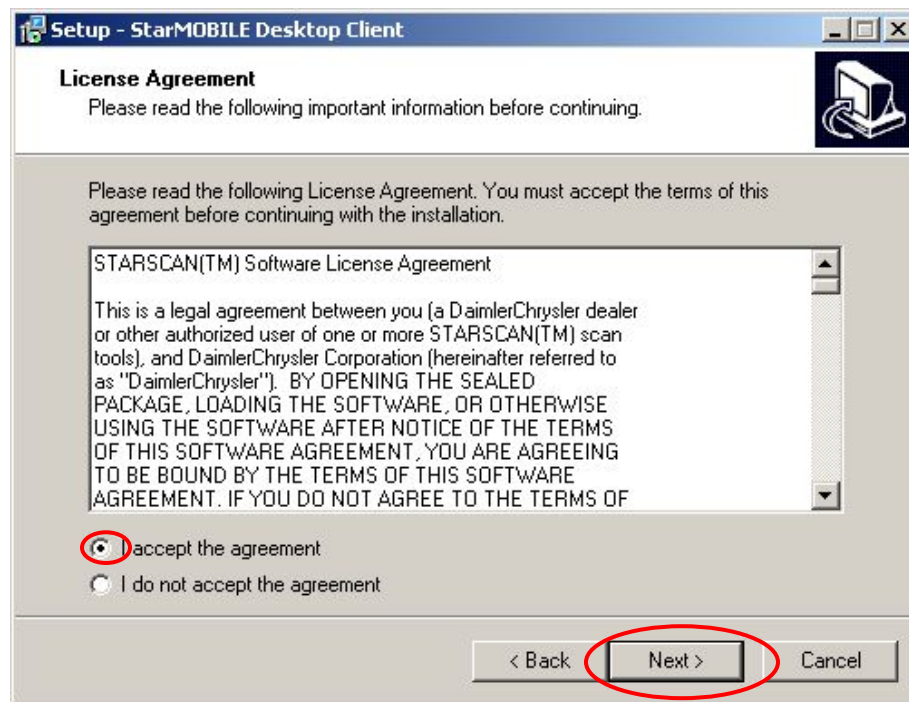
Setup - StarMOBILE Desktop Client

License Agreement
Please read the following important information before continuing.

Please read the following License Agreement. You must accept the terms of this agreement before continuing with the installation.

STARSCAN(TM) Software License Agreement

This is a legal agreement between you (a DaimlerChrysler dealer or other authorized user of one or more STARSCAN(TM) scan tools), and DaimlerChrysler Corporation (hereinafter referred to as "DaimlerChrysler"). BY OPENING THE SEALED PACKAGE, LOADING THE SOFTWARE, OR OTHERWISE USING THE SOFTWARE AFTER NOTICE OF THE TERMS OF THIS SOFTWARE AGREEMENT, YOU ARE AGREEING TO BE BOUND BY THE TERMS OF THIS SOFTWARE AGREEMENT. IF YOU DO NOT AGREE TO THE TERMS OF

I accept the agreement
I do not accept the agreement

< Back
Next >
Cancel